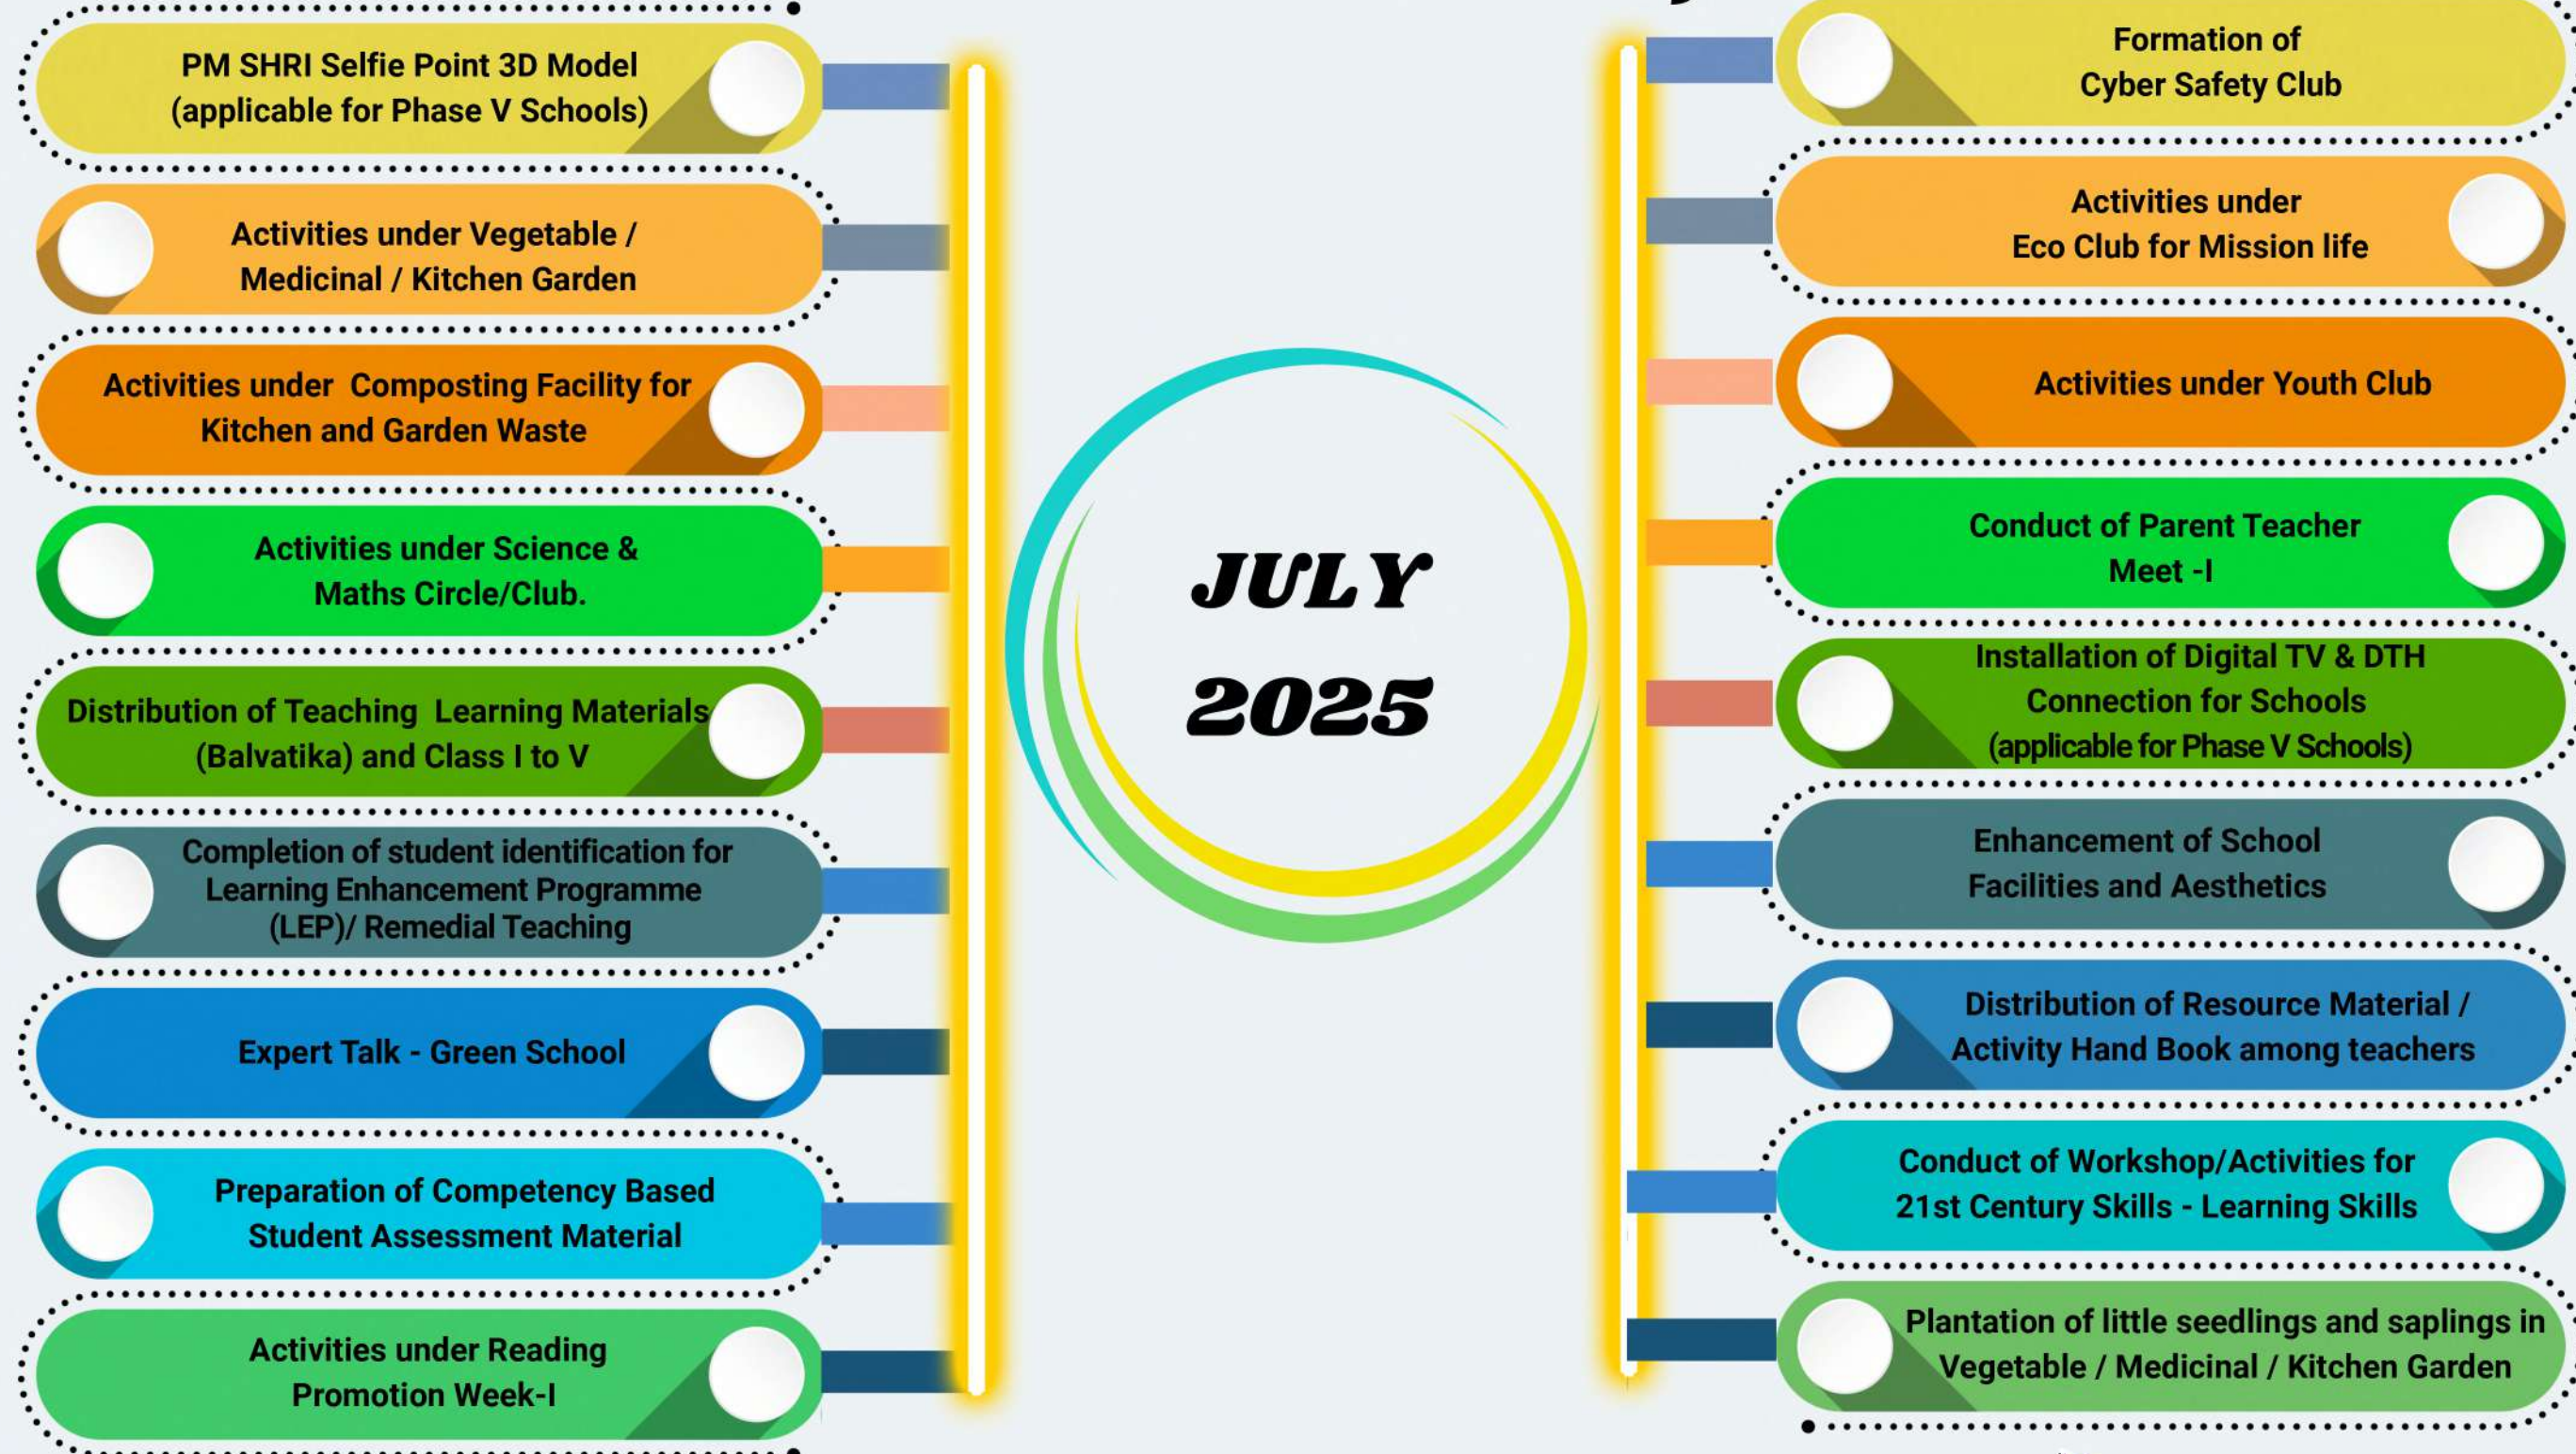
PM SHRI Selfie Point 3D Model (applicable for Phase V Schools)

Activities under Vegetable / Medicinal / Kitchen Garden

Activities under Composting Facility for Kitchen and Garden Waste

Activities under Science & Maths Circle/Club.

Distribution of Teaching Learning Materials (Balvatika) and Class I to V

Completion of student identification for Learning Enhancement Programme (LEP)/ Remedial Teaching

Expert Talk - Green School

Preparation of Competency Based Student Assessment Material

Activities under Reading Promotion Week-I

JULY 2025

Formation of Cyber Safety Club

Activities under Eco Club for Mission life

Activities under Youth Club

Conduct of Parent Teacher Meet -I

Installation of Digital TV & DTH Connection for Schools (applicable for Phase V Schools)

Enhancement of School Facilities and Aesthetics

Distribution of Resource Material / Activity Hand Book among teachers

Conduct of Workshop/Activities for 21st Century Skills - Learning Skills

Plantation of little seedlings and saplings in Vegetable / Medicinal / Kitchen Garden